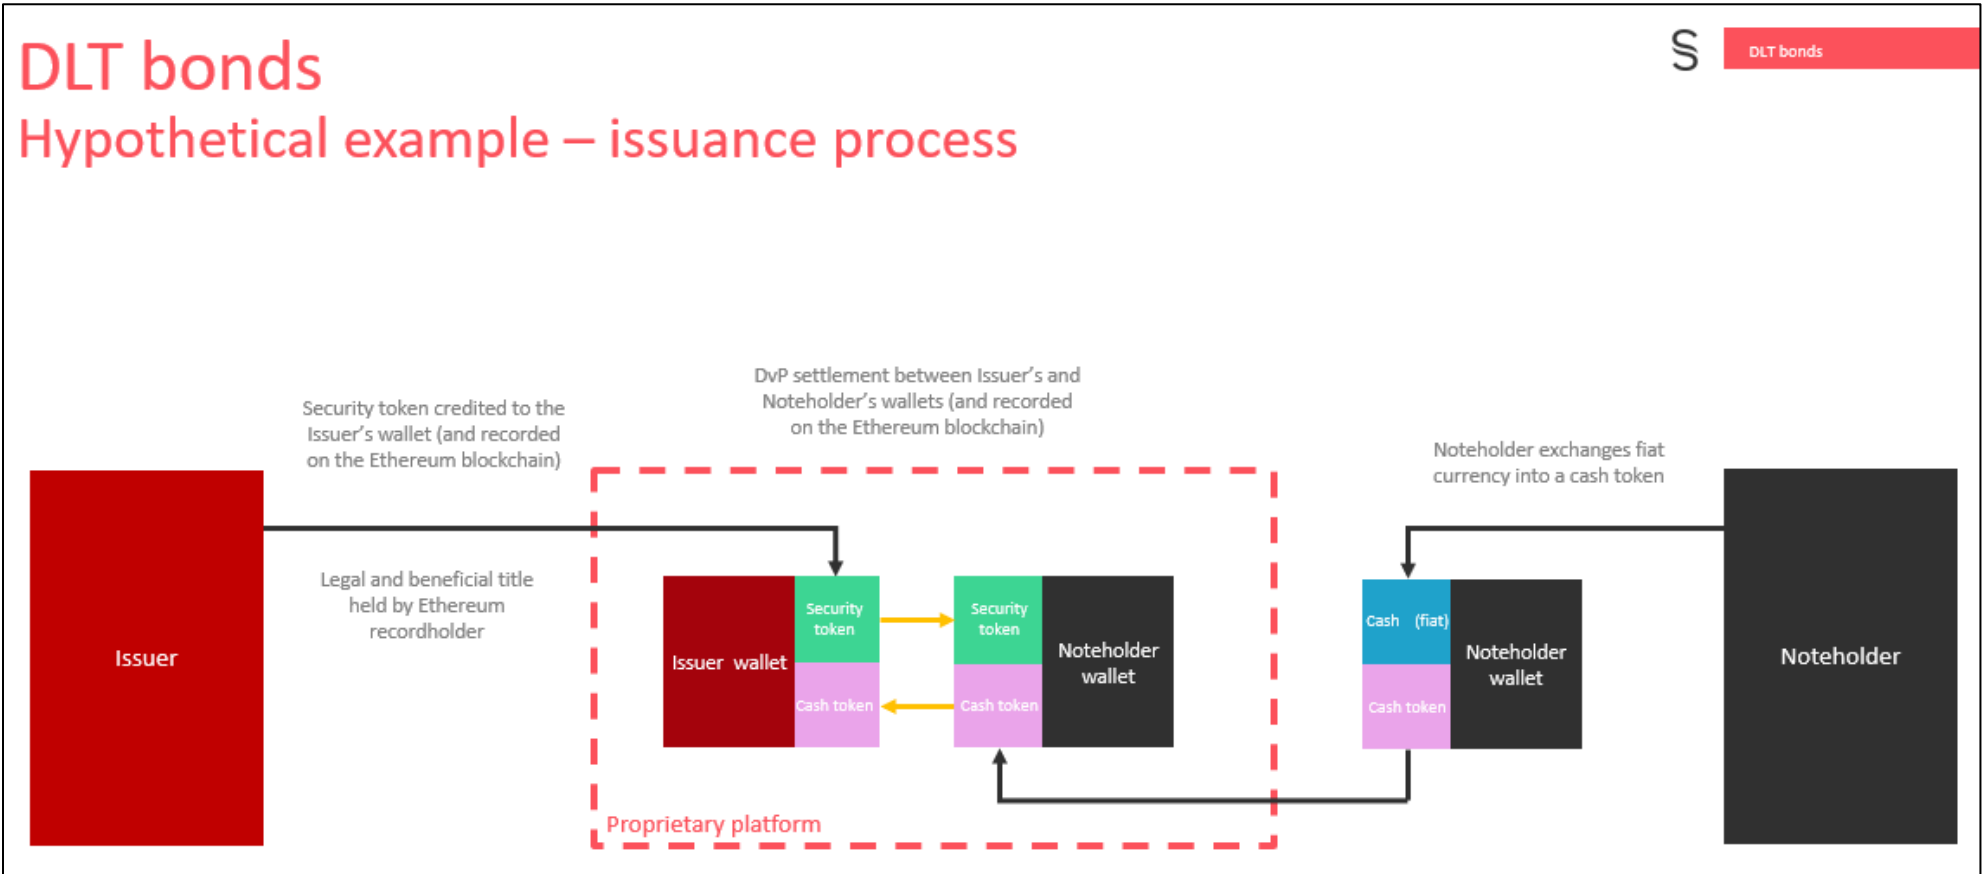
DLT bonds
Hypothetical example – issuance process

§

DLT bonds

DvP settlement between Issuer's and Noteholder's wallets (and recorded on the Ethereum blockchain)

Security token credited to the Issuer's wallet (and recorded on the Ethereum blockchain)

Noteholder exchanges fiat currency into a cash token

Issuer

Legal and beneficial title held by Ethereum recordholder

Issuer wallet

Security token

Cash token

Security token

Cash token

Noteholder wallet

Cash (fiat)

Cash token

Noteholder wallet

Noteholder

Proprietary platform